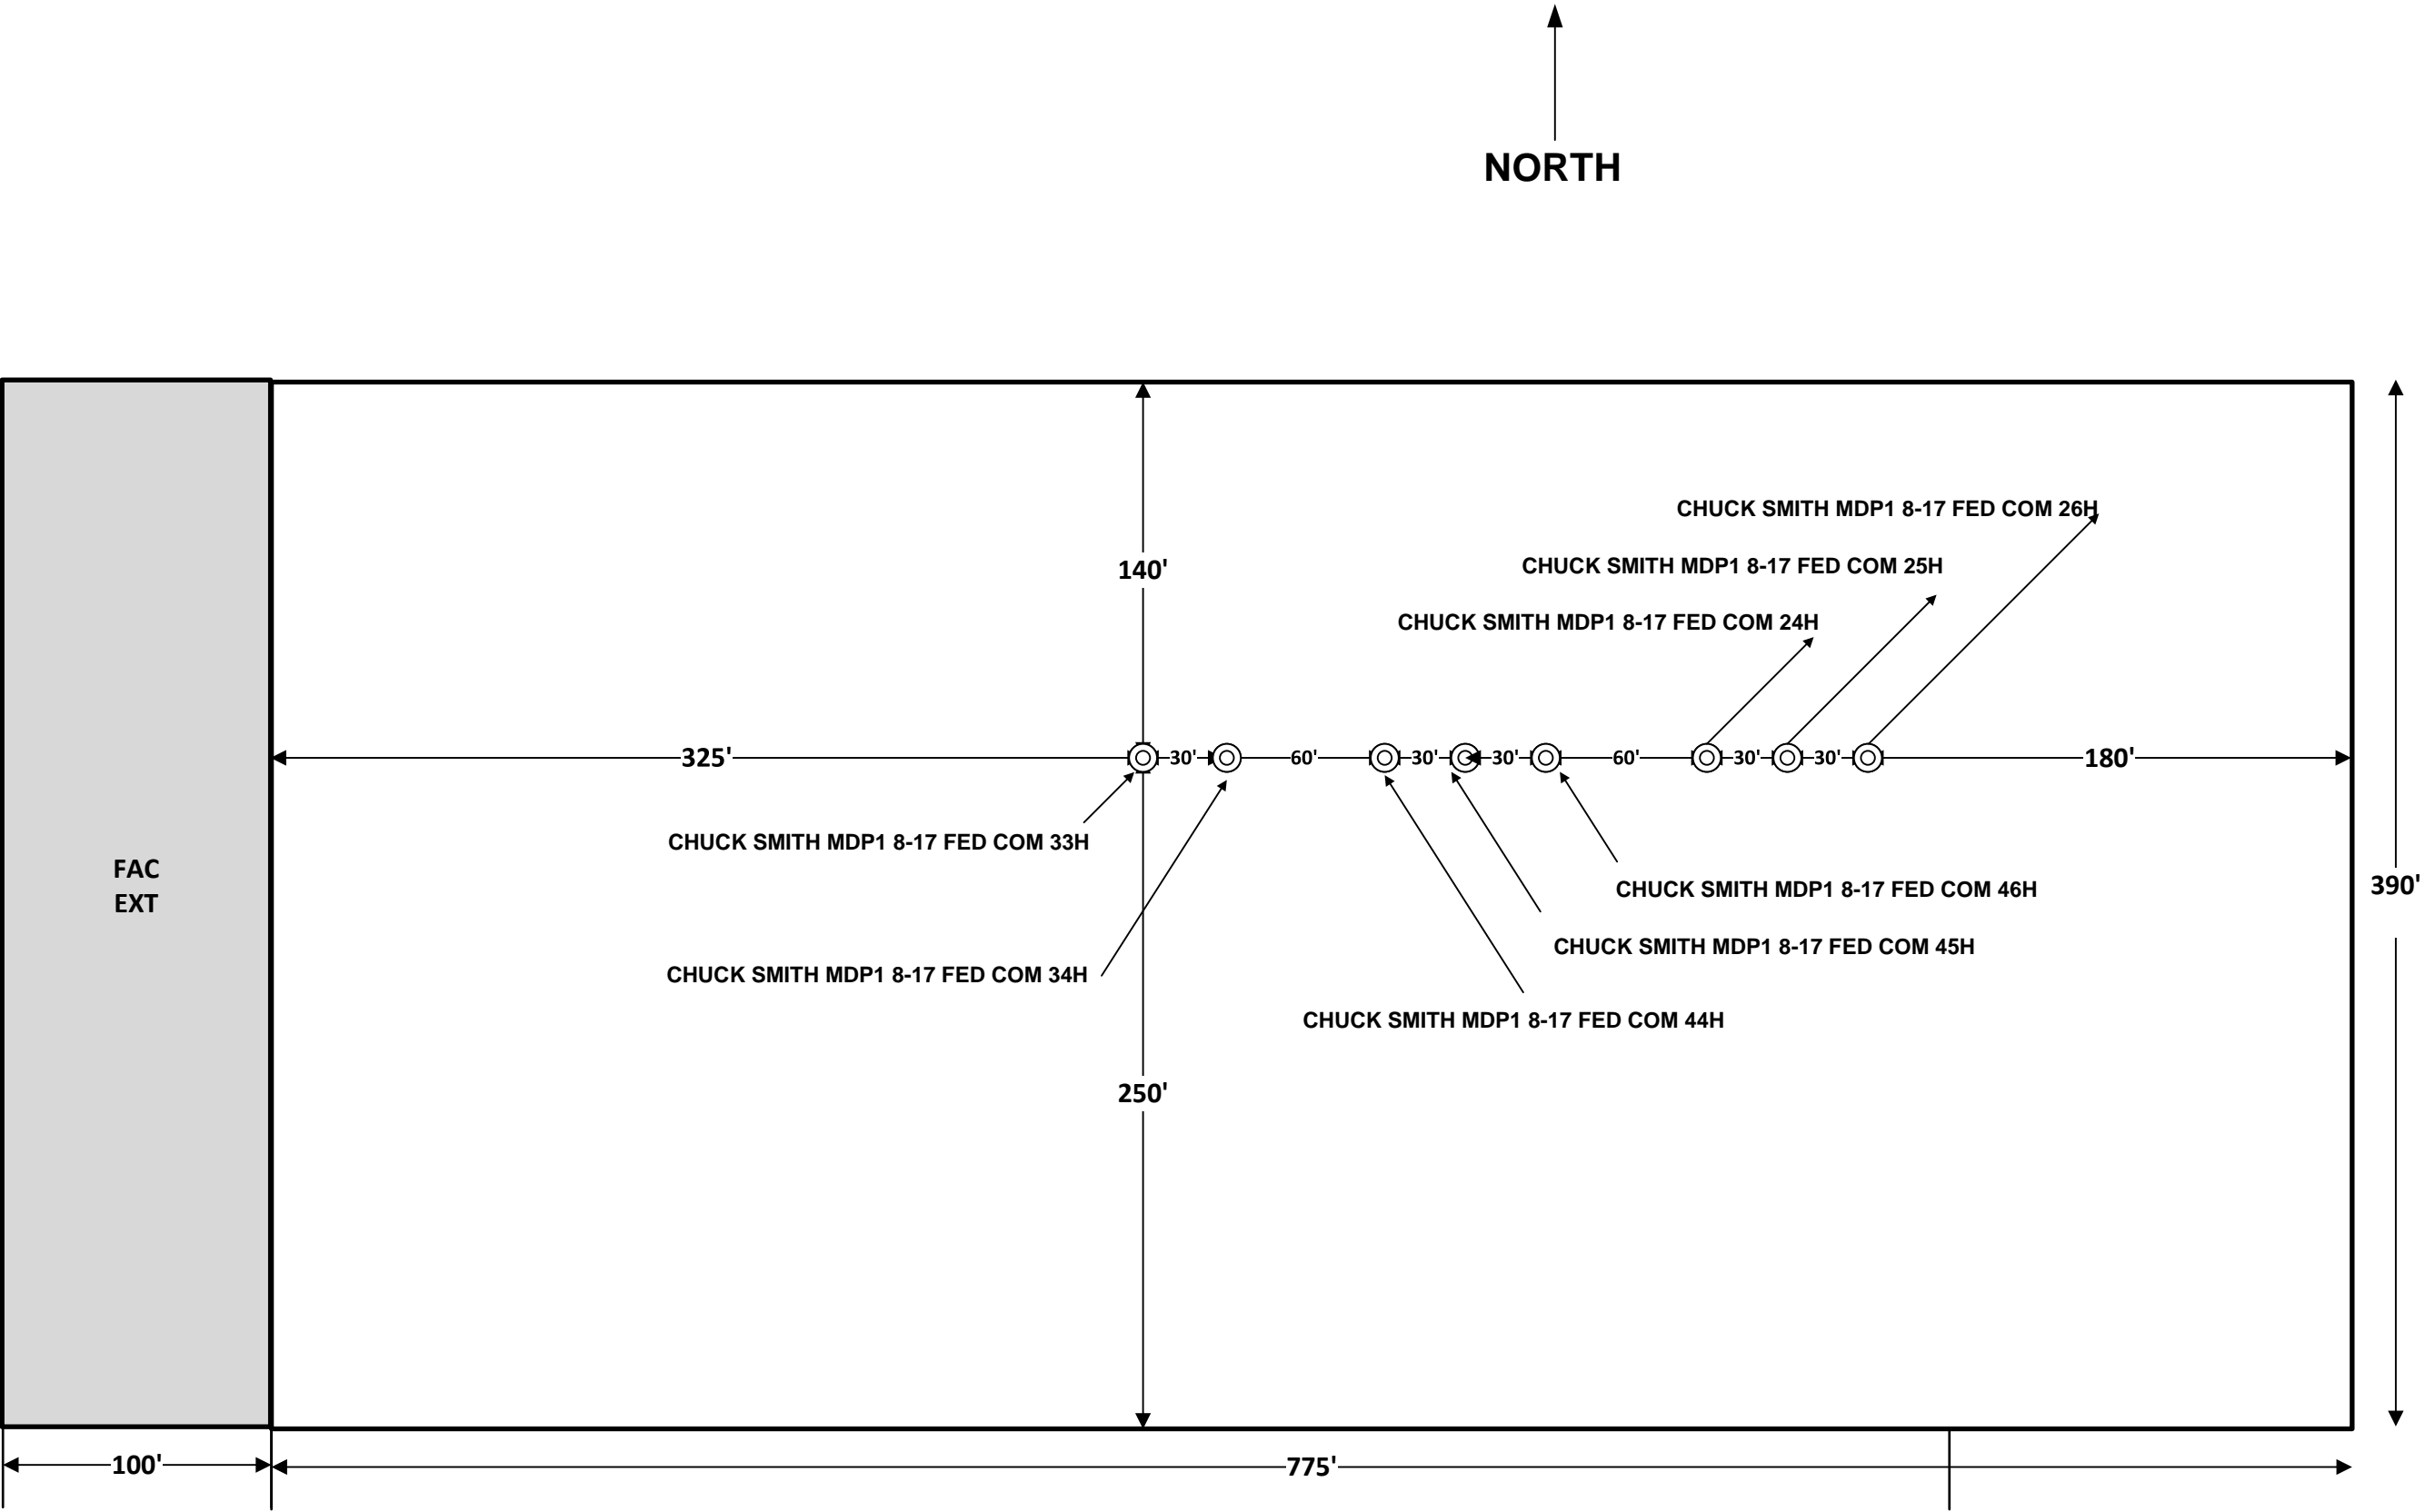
NORTH

CHUCK SMITH MDP1 8-17 FED COM 26H

CHUCK SMITH MDP1 8-17 FED COM 25H

CHUCK SMITH MDP1 8-17 FED COM 24H

140'

325'

30'

60'

30'

30'

60'

30'

30'

180'

CHUCK SMITH MDP1 8-17 FED COM 33H

FAC EXT

CHUCK SMITH MDP1 8-17 FED COM 46H

390'

CHUCK SMITH MDP1 8-17 FED COM 45H

CHUCK SMITH MDP1 8-17 FED COM 34H

CHUCK SMITH MDP1 8-17 FED COM 44H

250'

100'

775'